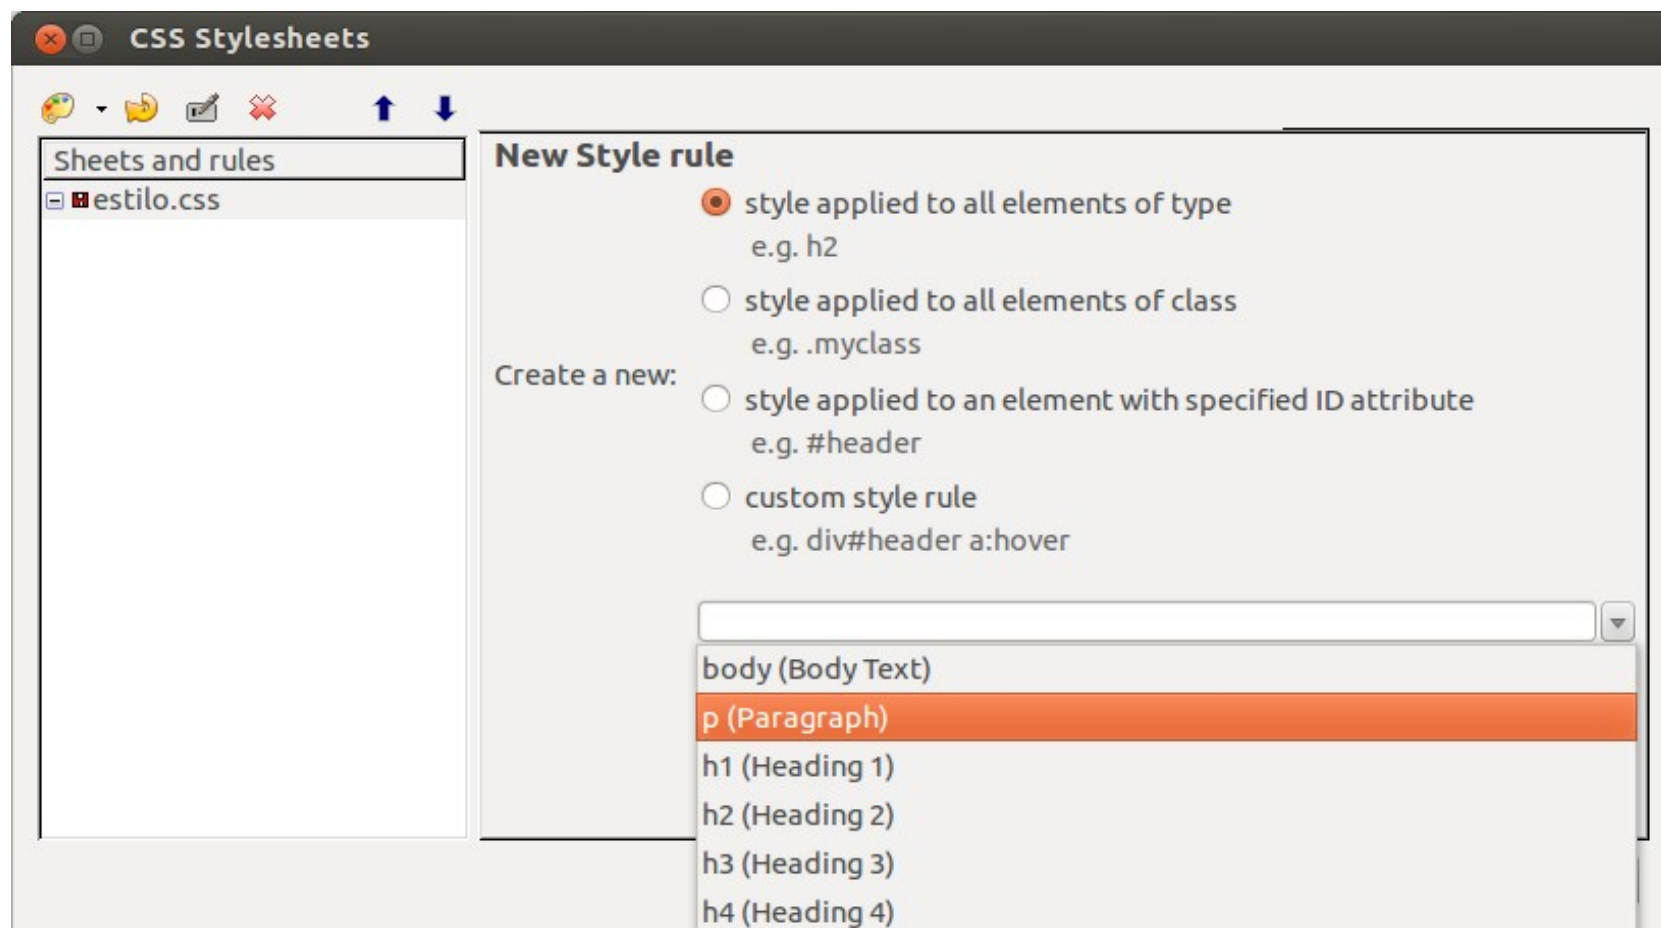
CSS Stylesheets

Sheets and rules

estilo.css

New Style rule

Create a new:

style applied to all elements of type
e.g. h2

style applied to all elements of class
e.g. .myclass

style applied to an element with specified ID attribute
e.g. #header

custom style rule
e.g. div#header a:hover

body (Body Text)
p (Paragraph)
h1 (Heading 1)
h2 (Heading 2)
h3 (Heading 3)
h4 (Heading 4)